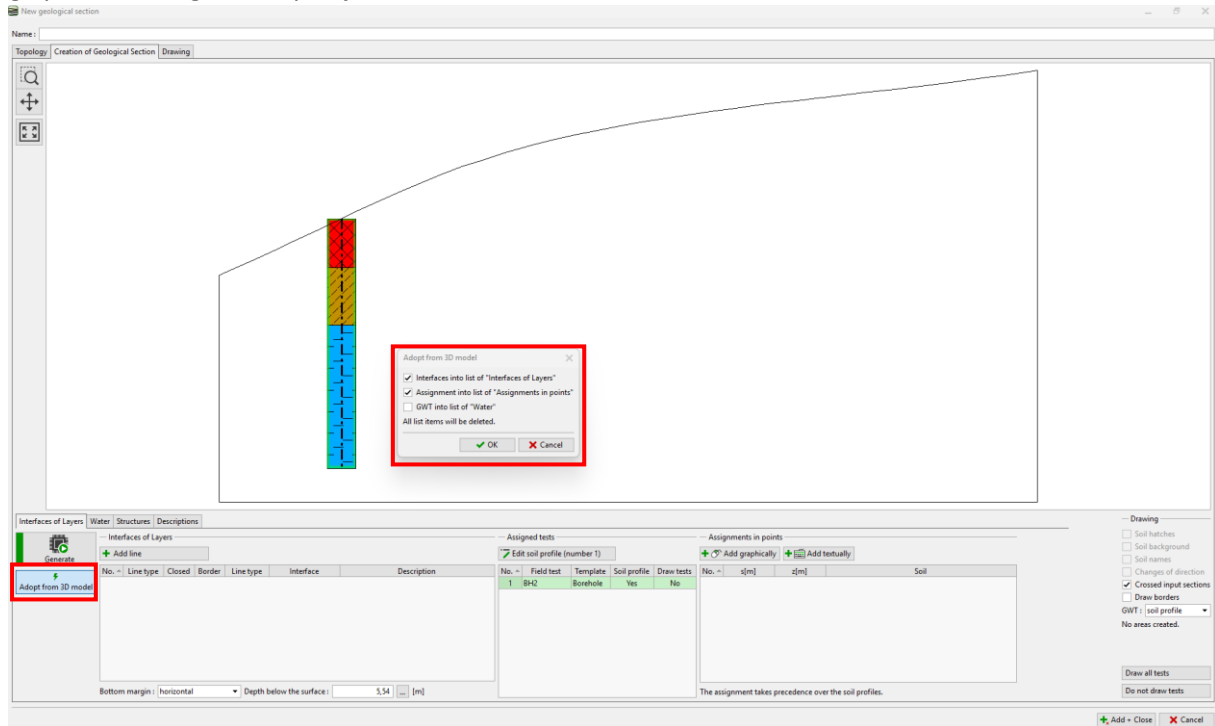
New geological section

Name :

Topology | Creation of Geological Section | Drawing

Adopt from 3D model
Interfaces into list of "Interfaces of Layers"
Assignment into list of "Assignments in points"
GWT into list of "Water"
All list items will be deleted.
OK | Cancel

Interfaces of Layers | Water | Structures | Descriptions

Generate

Adopt from 3D model

Interfaces of Layers
Add line

| No. | Line type | Closed | Border | Line type | Interface | Description |
|---|---|---|---|---|---|---|

Bottom margin : horizontal | Depth below the surface : 5,54 ... [m]

Assigned tests
Edit soil profile (number 1)

| No. | Field test | Template | Soil profile | Draw tests |
|---|---|---|---|---|
| 1 | BH2 | Borehole | Yes | No |

Assignments in points
Add graphically | Add textually

| No. | x[m] | z[m] | Soil |
|---|---|---|---|

The assignment takes precedence over the soil profiles.

Drawing
Soil hatches
Soil background
Soil names
Changes of direction
Crossed input sections
Draw borders
GWT : soil profile
No areas created.

Draw all tests
Do not draw tests

Add + Close | Cancel